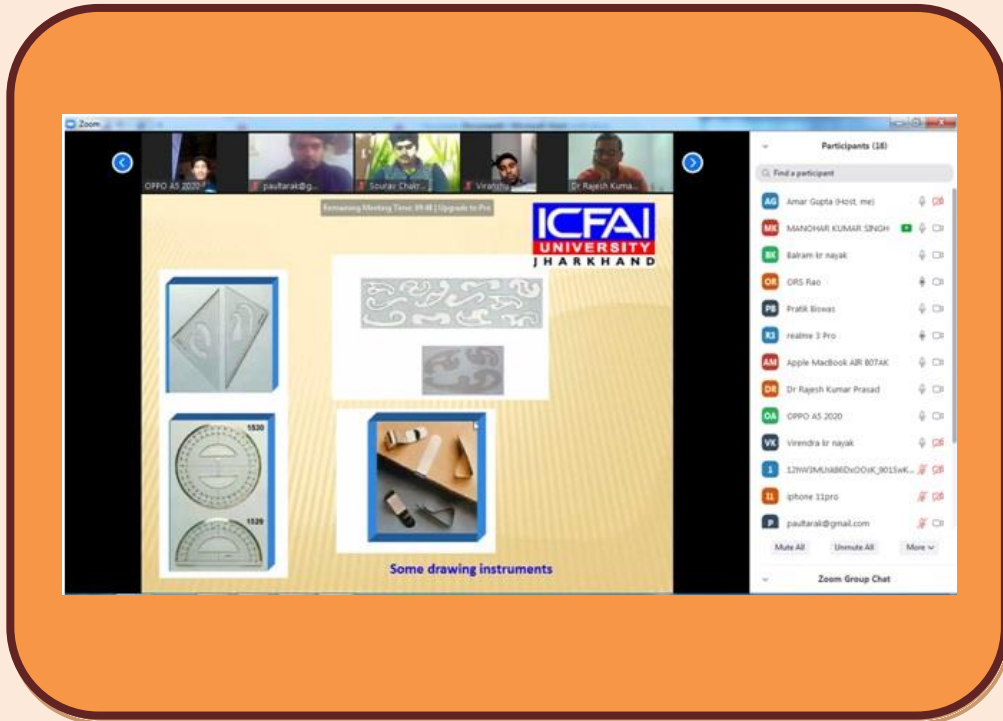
Zoom

OPPO A5 2020

paultarak@g...

Sourav Chakr...

Virendra

Dr Rajesh Kuma...

Remaining Meeting Time: 39:48 | Upgrade to Pro

ICFAI UNIVERSITY JHARKHAND

1530

1529

Some drawing instruments

Participants (18)

Find a participant

AG Amar Gupta (Host, me)

MK MANOHAR KUMAR SINGH

BK Balram kr nayak

OR ORS Rao

PB Pratik Biswas

R3 realme 3 Pro

AM Apple MacBook AIR 807AK

DR Dr Rajesh Kumar Prasad

OA OPPO A5 2020

VK Virendra kr nayak

1 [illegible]

I1 iphone 11pro

P paultarak@gmail.com

Mute All

Unmute All

More

Zoom Group Chat